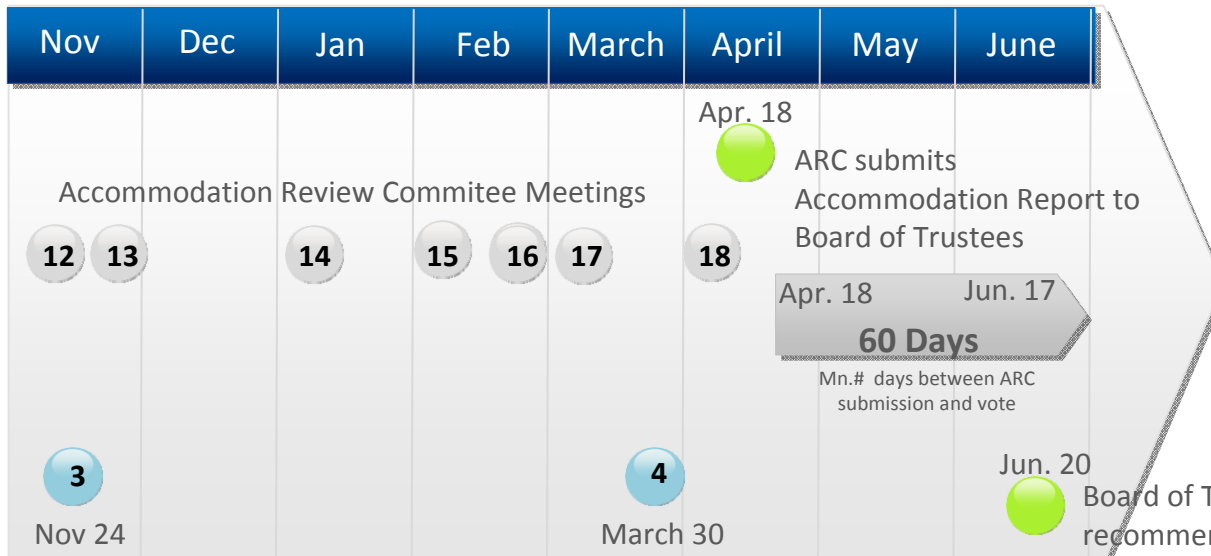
| Nov | Dec | Jan | Feb | March | April | May | June |
|---|---|---|---|---|---|---|---|

Apr. 18

ARC submits Accommodation Report to Board of Trustees

Accommodation Review Commitee Meetings

12 13 14 15 16 17 18

Apr. 18 Jun. 17

60 Days

Mn.# days between ARC submission and vote

3

Nov 24

4

March 30

Jun. 20

Board of T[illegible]
recommen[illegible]